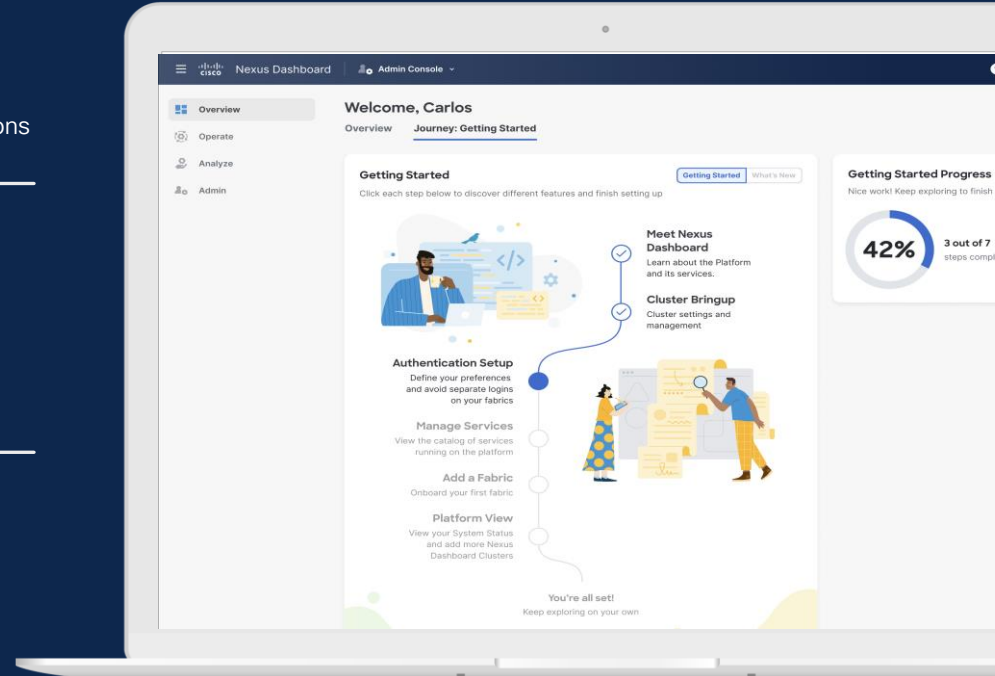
ons

cisco Nexus Dashboard | Admin Console

Overview
Operate
Analyze
Admin

Welcome, Carlos
Overview Journey: Getting Started

Getting Started
Getting Started What's New
Click each step below to discover different features and finish setting up

Meet Nexus Dashboard
Learn about the Platform and its services.

Cluster Bringup
Cluster settings and management

Authentication Setup
Define your preferences and avoid separate logins on your fabrics

Manage Services
View the catalog of services running on the platform

Add a Fabric
Onboard your first fabric

Platform View
View your System Status and add more Nexus Dashboard Clusters

You're all set!
Keep exploring on your own

Getting Started Progress
Nice work! Keep exploring to finish
42%
3 out of 7
steps compl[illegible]